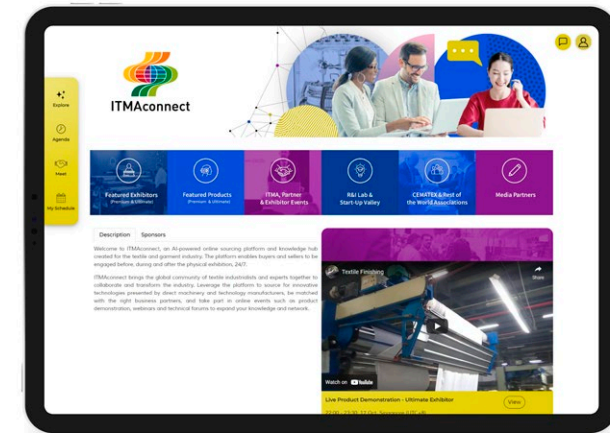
ITMAconnect

Explore

Agenda

Meet

My Schedule

Featured Exhibitors (Premium & Ultimate)

Featured Products (Premium & Ultimate)

ITMA, Partner & Exhibitor Events

R&I Lab & Start-Up Valley

CEMATEX & Rest of the World Associations

Media Partners

Description | Sponsors

Welcome to ITMAconnect, an AI-powered online sourcing platform and knowledge hub created for the textile and garment industry. The platform enables buyers and sellers to be engaged before, during and after the physical exhibition, 24/7.

ITMAconnect brings the global community of textile industrialists and experts together to collaborate and transform the industry. Leverage the platform to source for innovative technologies presented by direct machinery and technology manufacturers, be matched with the right business partners, and take part in online events such as product demonstration, webinars and technical forums to expand your knowledge and network.

Textile Finishing

Share

Watch on YouTube

Live Product Demonstration - Ultimate Exhibitor

22:00 - 23:30, 12 Oct, Singapore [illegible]

View